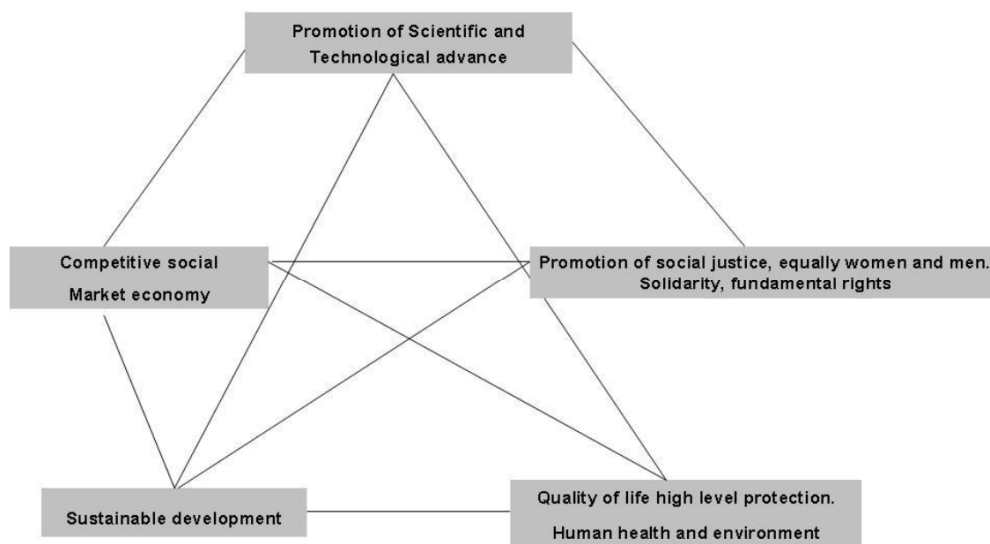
Promotion of Scientific and Technological advance

Competitive social Market economy

Promotion of social justice, equally women and men. Solidarity, fundamental rights

Sustainable development

Quality of life high level protection. Human health and environment